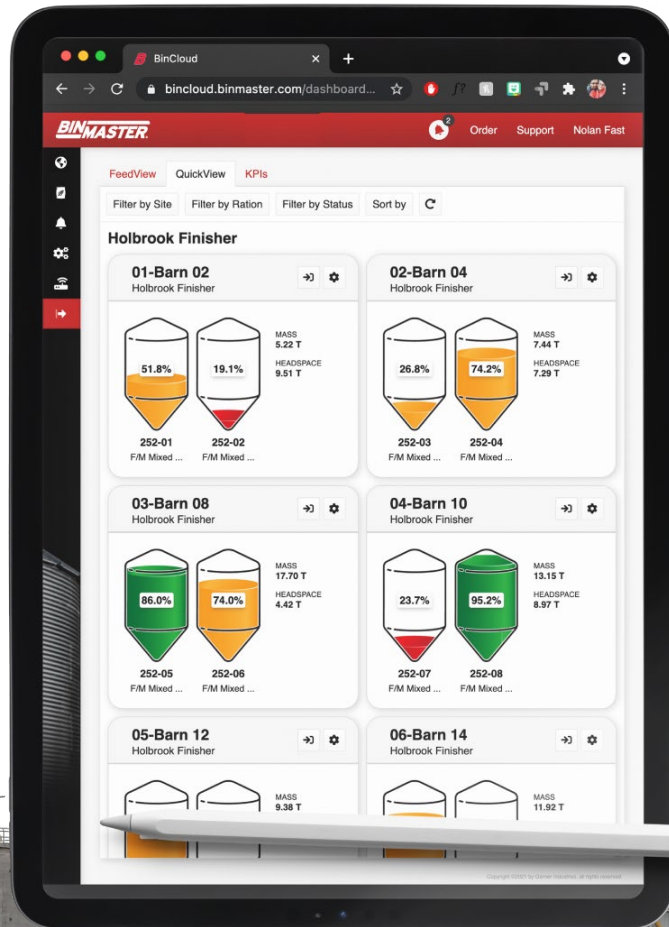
BinCloud

bincloud.binmaster.com/dashboard...

BINMASTER

2

Order Support Nolan Fast

FeedView QuickView KPIs

Filter by Site Filter by Ration Filter by Status Sort by

Holbrook Finisher

01-Barn 02
Holbrook Finisher

51.8% 19.1%

MASS
5.22 T
HEADSPACE
9.51 T

252-01 252-02
F/M Mixed ... F/M Mixed ...

02-Barn 04
Holbrook Finisher

26.8% 74.2%

MASS
7.44 T
HEADSPACE
7.29 T

252-03 252-04
F/M Mixed ... F/M Mixed ...

03-Barn 08
Holbrook Finisher

86.0% 74.0%

MASS
17.70 T
HEADSPACE
4.42 T

252-05 252-06
F/M Mixed ... F/M Mixed ...

04-Barn 10
Holbrook Finisher

23.7% 95.2%

MASS
13.15 T
HEADSPACE
8.97 T

252-07 252-08
F/M Mixed ... F/M Mixed ...

05-Barn 12
Holbrook Finisher

MASS
9.38 T

06-Barn 14
Holbrook Finisher

MASS
11.92 T

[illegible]